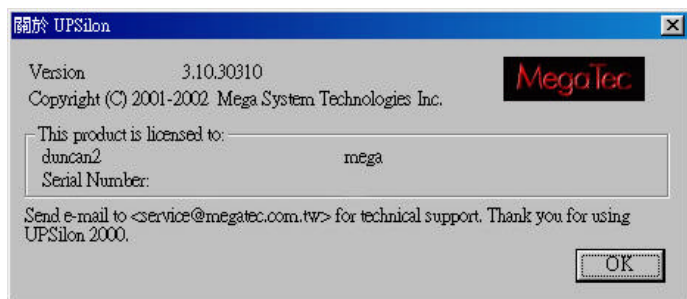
關於 UPSilon

Version 3.10.30310

Copyright (C) 2001-2002 Mega System Technologies Inc.

MegaTec

This product is licensed to:

duncan2 mega

Serial Number:

Send e-mail to <service@megatec.com.tw> for technical support. Thank you for using UPSilon 2000.

OK